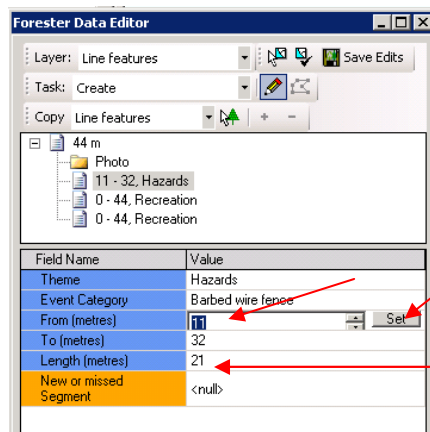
Forester Data Editor

Layer: Line features

Save Edits

Task: Create

Copy Line features

+ −

44 m

Photo

11 - 32, Hazards

0 - 44, Recreation

0 - 44, Recreation

| Field Name | Value |
|---|---|
| Theme | Hazards |
| Event Category | Barbed wire fence |
| From (metres) | 11 |
| To (metres) | 32 |
| Length (metres) | 21 |
| New or missed Segment | <null> |

Set